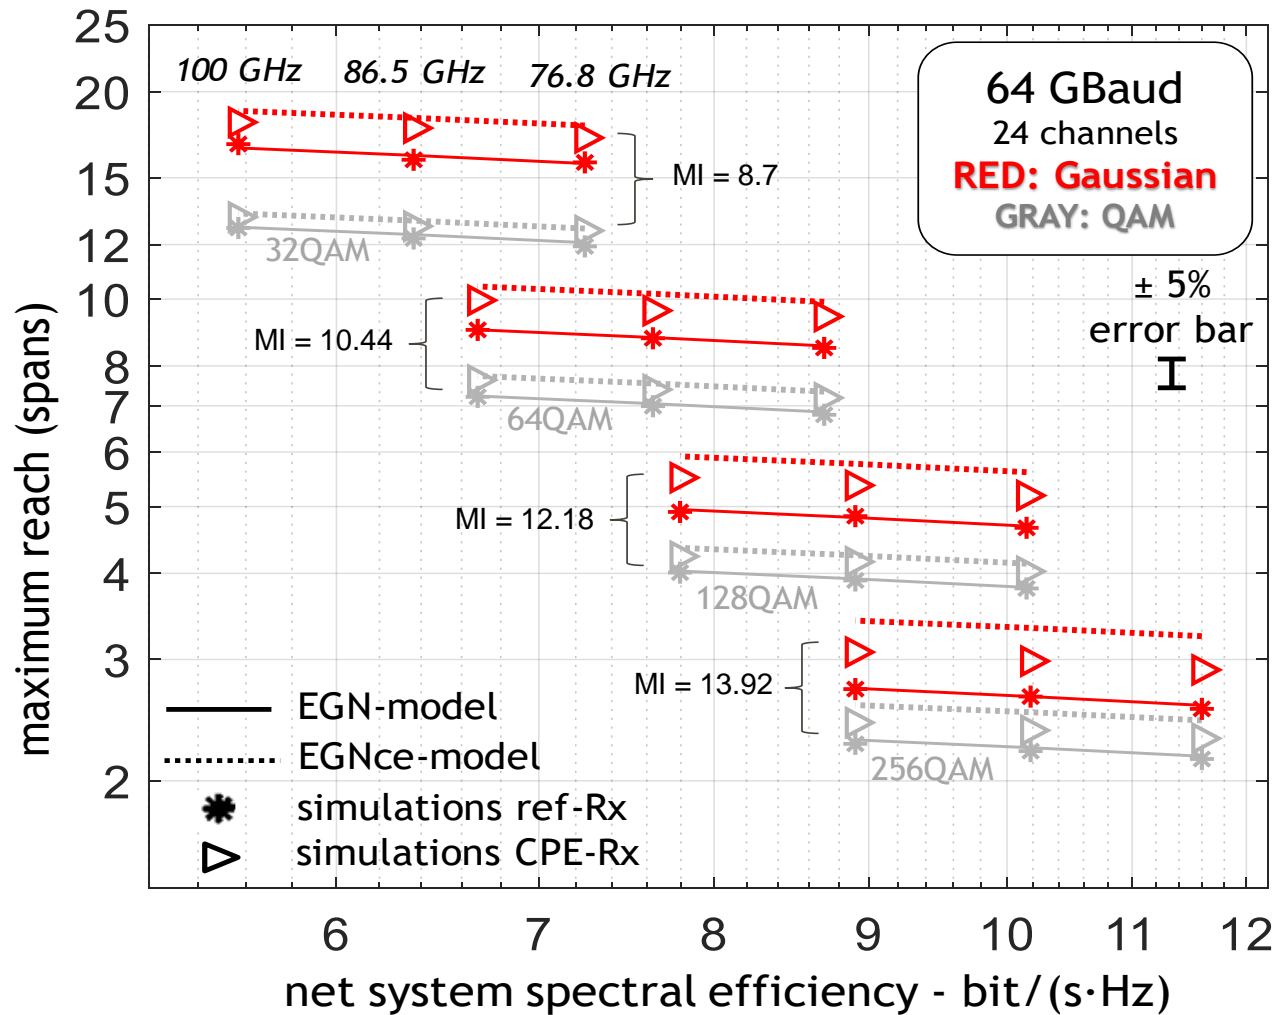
100 GHz 86.5 GHz 76.8 GHz

64 GBaud
24 channels
RED: Gaussian
GRAY: QAM

MI = 8.7
32QAM
MI = 10.44
64QAM
MI = 12.18
128QAM
MI = 13.92
256QAM

± 5%
error bar

EGN-model
EGNce-model
simulations ref-Rx
simulations CPE-Rx

25
20
15
12
10
8
7
6
5
4
3
2

maximum reach (spans)

6
7
8
9
10
11
12

net system spectral efficiency - bit/(s·Hz)